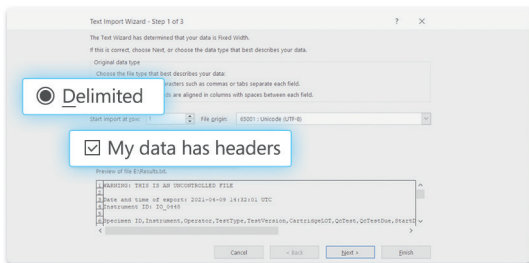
Text Import Wizard - Step 1 of 3

? ×

The Text Wizard has determined that your data is Fixed Width.

If this is correct, choose Next, or choose the data type that best describes your data.

Original data type

Choose the file type that best describes your data:

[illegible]acters such as commas or tabs separate each field.

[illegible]s are aligned in columns with spaces between each field.

Delimited

Start import at row: 1

File origin: 65001 : Unicode (UTF-8)

My data has headers

Preview of file E:\Results.txt.

1 WARNING: THIS IS AN UNCONTROLLED FILE
2
3 Date and time of export: 2021-04-09 14:52:01 UTC
4 Instrument ID: IQ_0448
5
6 Specimen ID,Instrument,Operator,TestType,TestVersion,CartridgeLOT,QcTest,QcTestDue,StartD

Cancel < Back Next > Finish